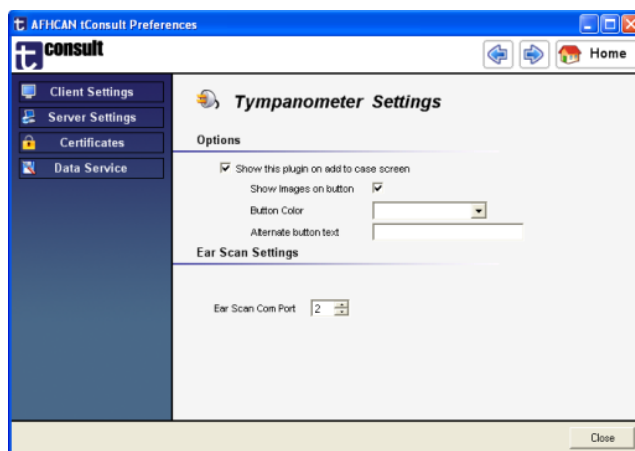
AFHCAN tConsult Preferences

t consult

Home

Client Settings
Server Settings
Certificates
Data Service

Tympanometer Settings

Options

Show this plugin on add to case screen
Show Images on button
Button Color
Alternate button text

Ear Scan Settings

Ear Scan Com Port 2

Close